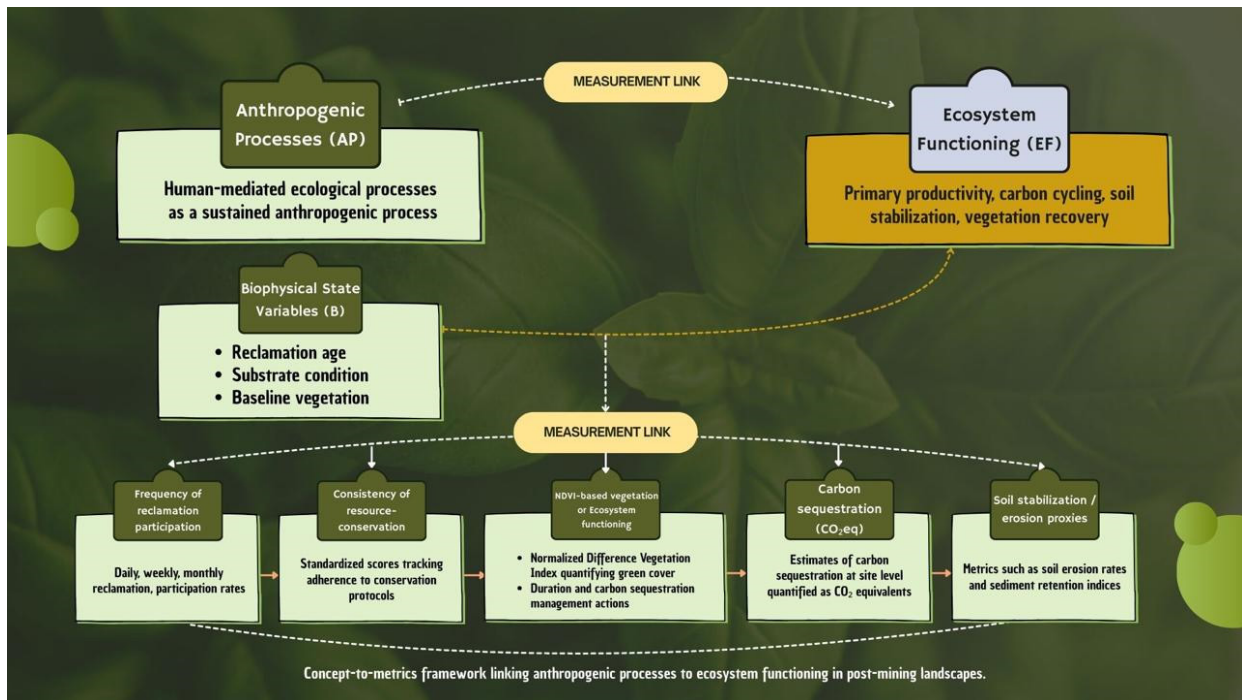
MEASUREMENT LINK

Anthropogenic Processes (AP)

Human-mediated ecological processes as a sustained anthropogenic process

Ecosystem Functioning (EF)

Primary productivity, carbon cycling, soil stabilization, vegetation recovery

Biophysical State Variables (B)

- Reclamation age
- Substrate condition
- Baseline vegetation

MEASUREMENT LINK

Frequency of reclamation participation

Daily, weekly, monthly reclamation, participation rates

Consistency of resource-conservation

Standardized scores tracking adherence to conservation protocols

NDVI-based vegetation or Ecosystem functioning

- Normalized Difference Vegetation Index quantifying green cover
- Duration and carbon sequestration management actions

Carbon sequestration ($CO_2eq$)

Estimates of carbon sequestration at site level quantified as $CO_2$ equivalents

Soil stabilization / erosion proxies

Metrics such as soil erosion rates and sediment retention indices

Concept-to-metrics framework linking anthropogenic processes to ecosystem functioning in post-mining landscapes.